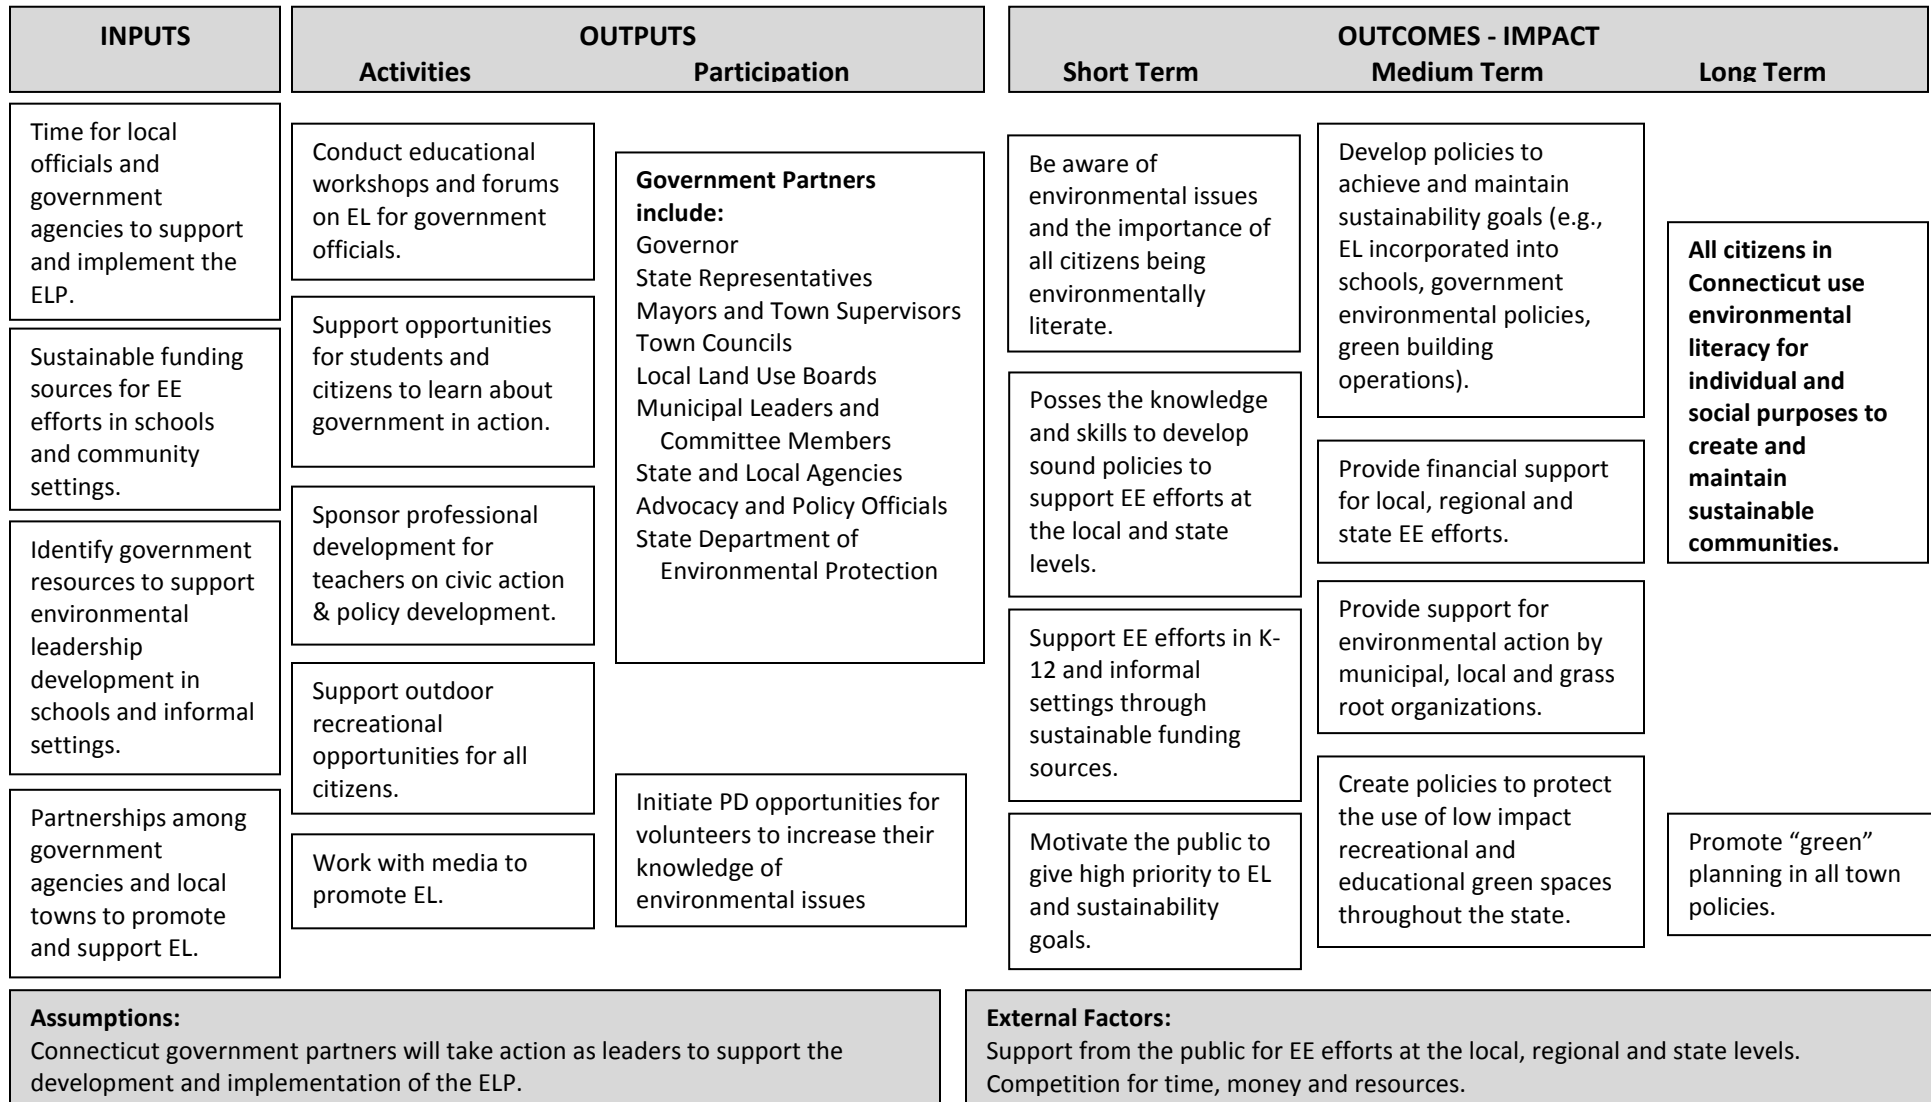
INPUTS

OUTPUTS
Activities Participation

OUTCOMES - IMPACT
Short Term Medium Term Long Term

Time for local officials and government agencies to support and implement the ELP.

Sustainable funding sources for EE efforts in schools and community settings.

Identify government resources to support environmental leadership development in schools and informal settings.

Partnerships among government agencies and local towns to promote and support EL.

Conduct educational workshops and forums on EL for government officials.

Support opportunities for students and citizens to learn about government in action.

Sponsor professional development for teachers on civic action & policy development.

Support outdoor recreational opportunities for all citizens.

Work with media to promote EL.

**Government Partners include:**
Governor
State Representatives
Mayors and Town Supervisors
Town Councils
Local Land Use Boards
Municipal Leaders and Committee Members
State and Local Agencies
Advocacy and Policy Officials
State Department of Environmental Protection

Initiate PD opportunities for volunteers to increase their knowledge of environmental issues

Be aware of environmental issues and the importance of all citizens being environmentally literate.

Posses the knowledge and skills to develop sound policies to support EE efforts at the local and state levels.

Support EE efforts in K-12 and informal settings through sustainable funding sources.

Motivate the public to give high priority to EL and sustainability goals.

Develop policies to achieve and maintain sustainability goals (e.g., EL incorporated into schools, government environmental policies, green building operations).

Provide financial support for local, regional and state EE efforts.

Provide support for environmental action by municipal, local and grass root organizations.

Create policies to protect the use of low impact recreational and educational green spaces throughout the state.

**All citizens in Connecticut use environmental literacy for individual and social purposes to create and maintain sustainable communities.**

Promote "green" planning in all town policies.

**Assumptions:**
Connecticut government partners will take action as leaders to support the development and implementation of the ELP.

**External Factors:**
Support from the public for EE efforts at the local, regional and state levels.
Competition for time, money and resources.